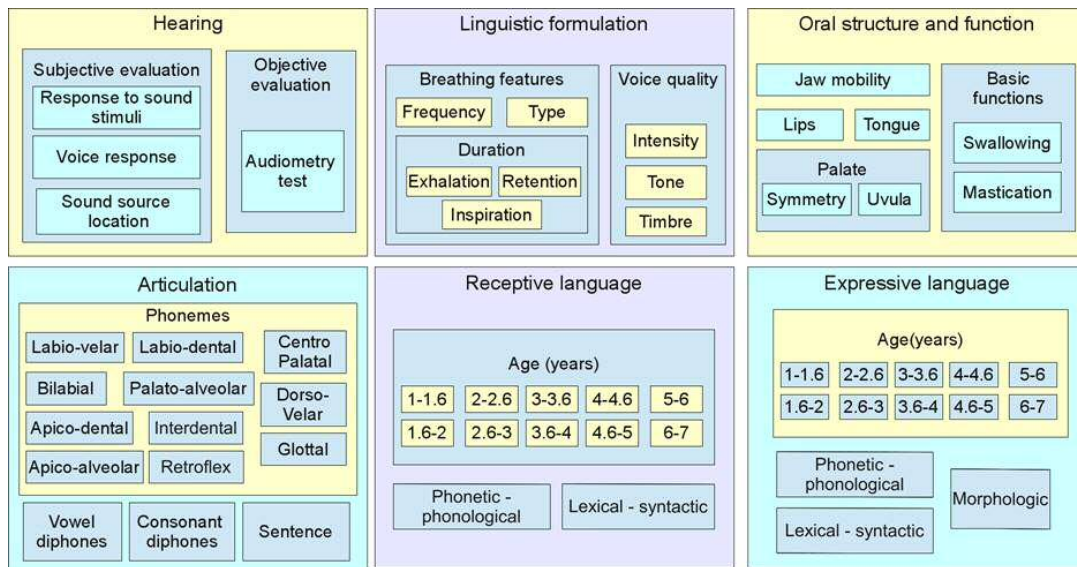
Hearing

Subjective evaluation

Response to sound stimuli

Voice response

Sound source location

Objective evaluation

Audiometry test

Linguistic formulation

Breathing features

Frequency

Type

Duration

Exhalation

Retention

Inspiration

Voice quality

Intensity

Tone

Timbre

Oral structure and function

Jaw mobility

Lips

Tongue

Palate

Symmetry

Uvula

Basic functions

Swallowing

Mastication

Articulation

Phonemes

Labio-velar

Labio-dental

Centro Palatal

Bilabial

Palato-alveolar

Dorso-Velar

Apico-dental

Interdental

Glottal

Apico-alveolar

Retroflex

Vowel diphones

Consonant diphones

Sentence

Receptive language

Age (years)

| 1-1.6 | 2-2.6 | 3-3.6 | 4-4.6 | 5-6 |
|---|---|---|---|---|
| 1.6-2 | 2.6-3 | 3.6-4 | 4.6-5 | 6-7 |

Phonetic - phonological

Lexical - syntactic

Expressive language

Age(years)

| 1-1.6 | 2-2.6 | 3-3.6 | 4-4.6 | 5-6 |
|---|---|---|---|---|
| 1.6-2 | 2.6-3 | 3.6-4 | 4.6-5 | 6-7 |

Phonetic - phonological

Morphologic

Lexical - syntactic